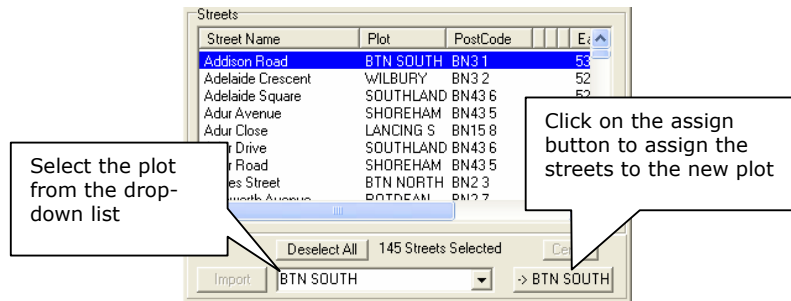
Streets

| Street Name | Plot | PostCode | | | Ea |
|---|---|---|---|---|---|
| Addison Road | BTN SOUTH | BN3 1 | | | 53 |
| Adelaide Crescent | WILBURY | BN3 2 | | | 52 |
| Adelaide Square | SOUTHLAND | BN43 6 | | | 52 |
| Adur Avenue | SHOREHAM | BN43 5 | | | |
| Adur Close | LANCING S | BN15 8 | | | |
| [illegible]r Drive | SOUTHLAND | BN43 6 | | | |
| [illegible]r Road | SHOREHAM | BN43 5 | | | |
| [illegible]es Street | BTN NORTH | BN2 3 | | | |
| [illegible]worth Avenue | ROTDEAN | BN2 7 | | | |

Select the plot from the drop-down list

Click on the assign button to assign the streets to the new plot

Deselect All
145 Streets Selected
Ce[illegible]
Import
BTN SOUTH
-> BTN SOUTH